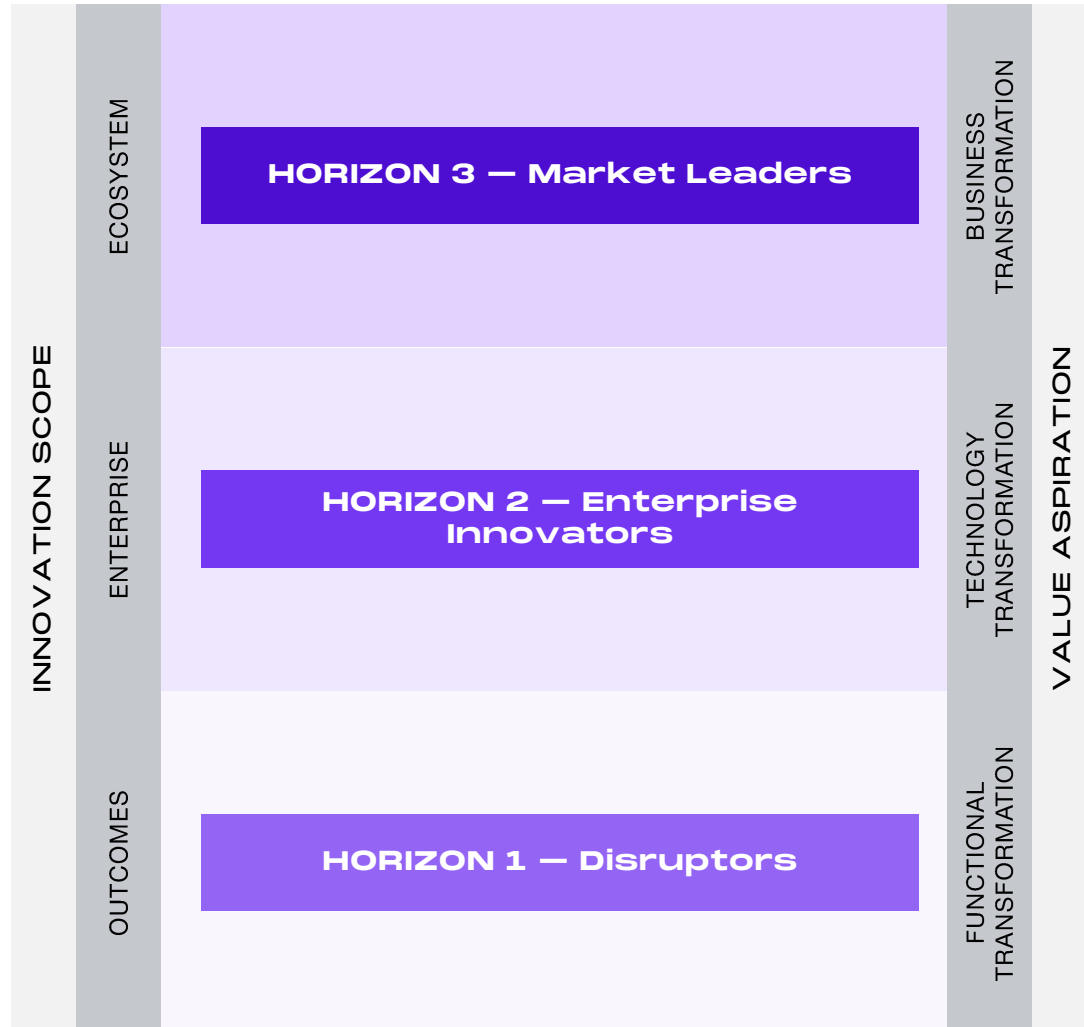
INNOVATION SCOPE

ECOSYSTEM

ENTERPRISE

OUTCOMES

HORIZON 3 — Market Leaders

HORIZON 2 — Enterprise Innovators

HORIZON 1 — Disruptors

BUSINESS TRANSFORMATION

TECHNOLOGY TRANSFORMATION

FUNCTIONAL TRANSFORMATION

VALUE ASPIRATION